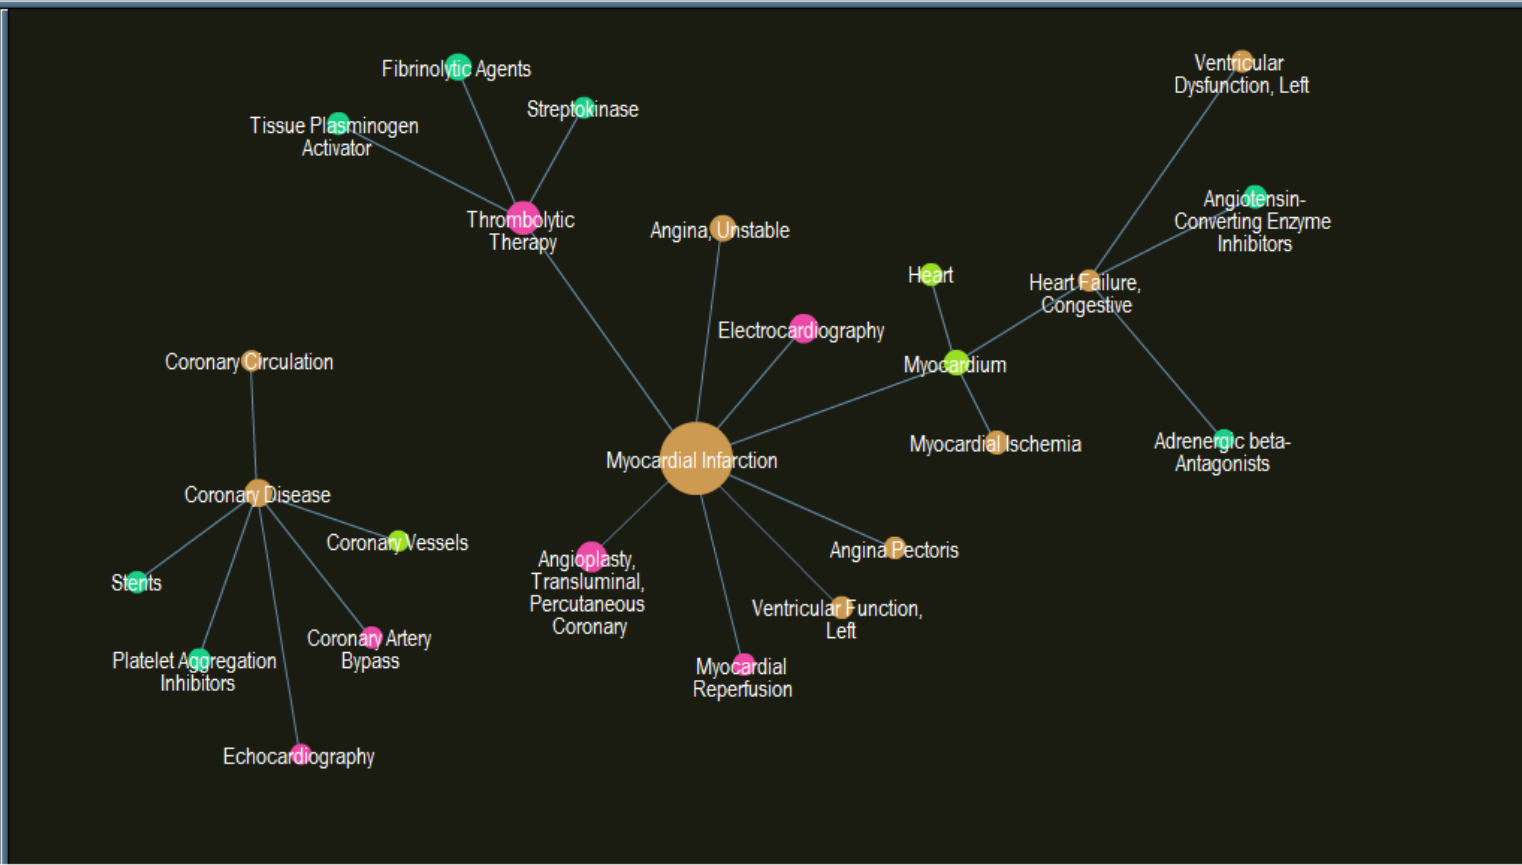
Fibrinolytic Agents
Streptokinase
Tissue Plasminogen Activator
Thrombolytic Therapy
Angina, Unstable
Ventricular Dysfunction, Left
Angiotensin-Converting Enzyme Inhibitors
Heart
Heart Failure, Congestive
Electrocardiography
Myocardium
Coronary Circulation
Myocardial Ischemia
Adrenergic beta-Antagonists
Myocardial Infarction
Coronary Disease
Coronary Vessels
Stents
Angioplasty, Transluminal, Percutaneous Coronary
Angina Pectoris
Ventricular Function, Left
Coronary Artery Bypass
Platelet Aggregation Inhibitors
Myocardial Reperfusion
Echocardiography